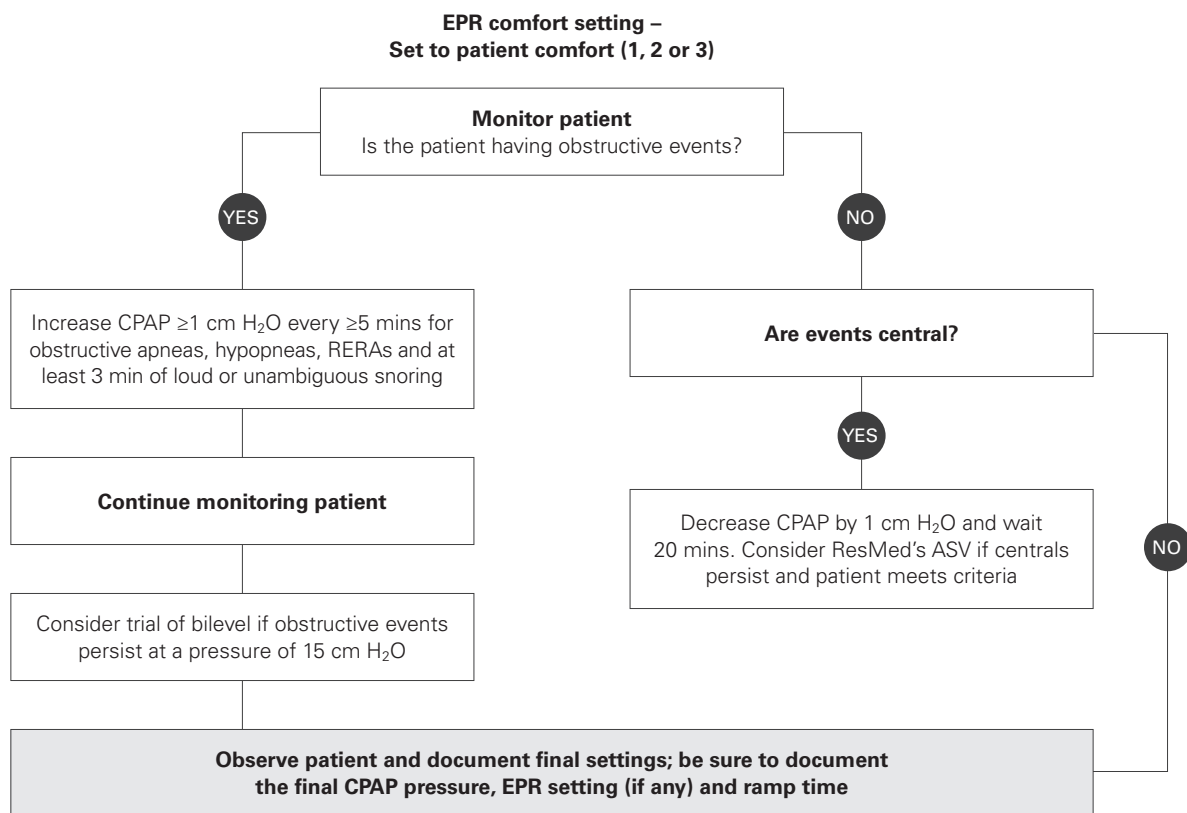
**EPR comfort setting – Set to patient comfort (1, 2 or 3)**

**Monitor patient**
Is the patient having obstructive events?

YES

NO

Increase CPAP ≥1 cm $H_2O$ every ≥5 mins for obstructive apneas, hypopneas, RERAs and at least 3 min of loud or unambiguous snoring

**Continue monitoring patient**

Consider trial of bilevel if obstructive events persist at a pressure of 15 cm $H_2O$

**Are events central?**

YES

Decrease CPAP by 1 cm $H_2O$ and wait 20 mins. Consider ResMed's ASV if centrals persist and patient meets criteria

NO

**Observe patient and document final settings; be sure to document the final CPAP pressure, EPR setting (if any) and ramp time**